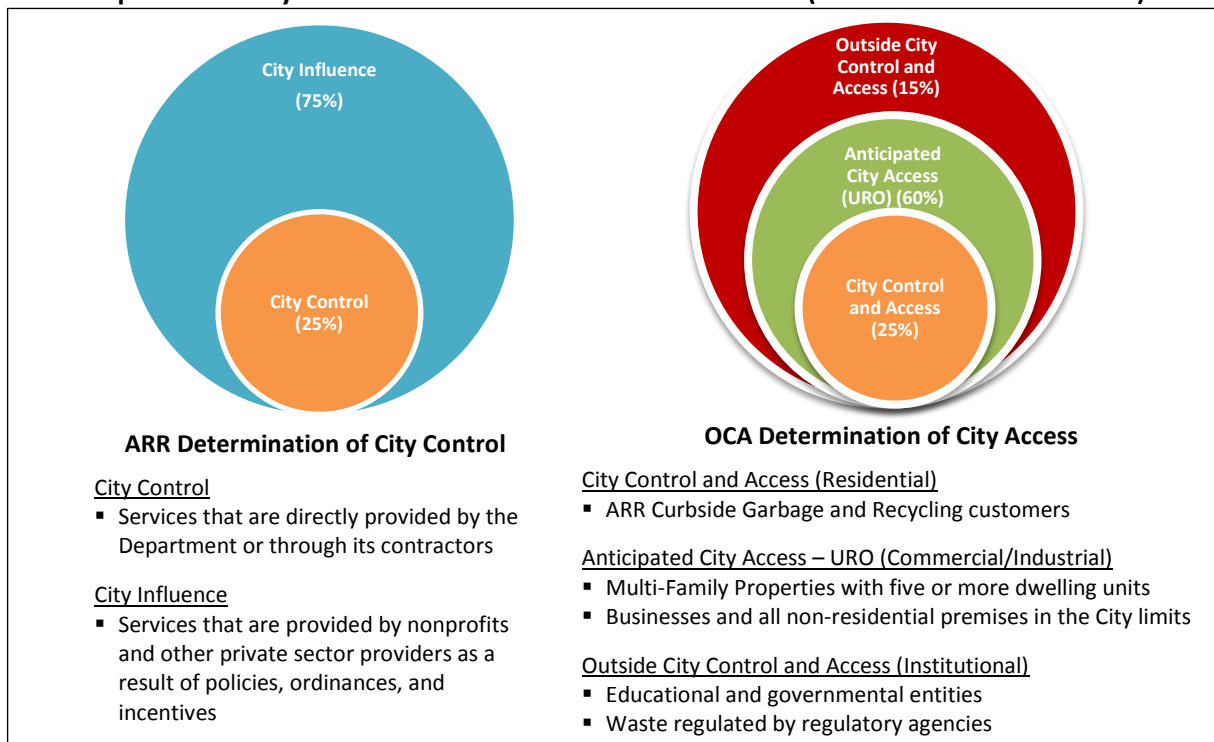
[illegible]

City Influence
(75%)

City Control
(25%)

ARR Determination of City Control

City Control
▪ Services that are directly provided by the Department or through its contractors

City Influence
▪ Services that are provided by nonprofits and other private sector providers as a result of policies, ordinances, and incentives

Outside City Control and Access (15%)

Anticipated City Access (URO) (60%)

City Control and Access (25%)

OCA Determination of City Access

City Control and Access (Residential)
▪ ARR Curbside Garbage and Recycling customers

Anticipated City Access – URO (Commercial/Industrial)
▪ Multi-Family Properties with five or more dwelling units
▪ Businesses and all non-residential premises in the City limits

Outside City Control and Access (Institutional)
▪ Educational and governmental entities
▪ Waste regulated by regulatory agencies